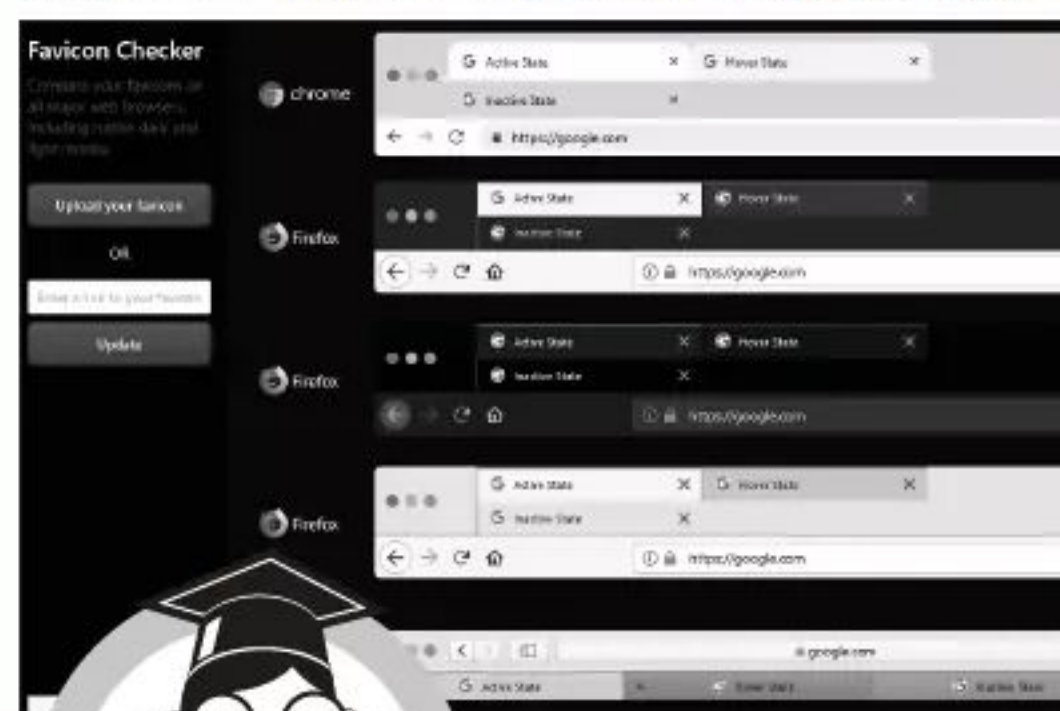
Favicon Checker

Compare your favicon on all major web browsers, including native dark and light modes.

Upload your favicon

OR

Enter a URL to your favicon

Update

chrome

Active State ×
Hover State ×
Inactive State ×
https://google.com

Firefox

Active State ×
Hover State ×
Inactive State ×
https://google.com

Firefox

Active State ×
Hover State ×
Inactive State ×
https://google.com

Firefox

Active State ×
Hover State ×
Inactive State ×
https://google.com

google.com

Active State
Hover State
Inactive State